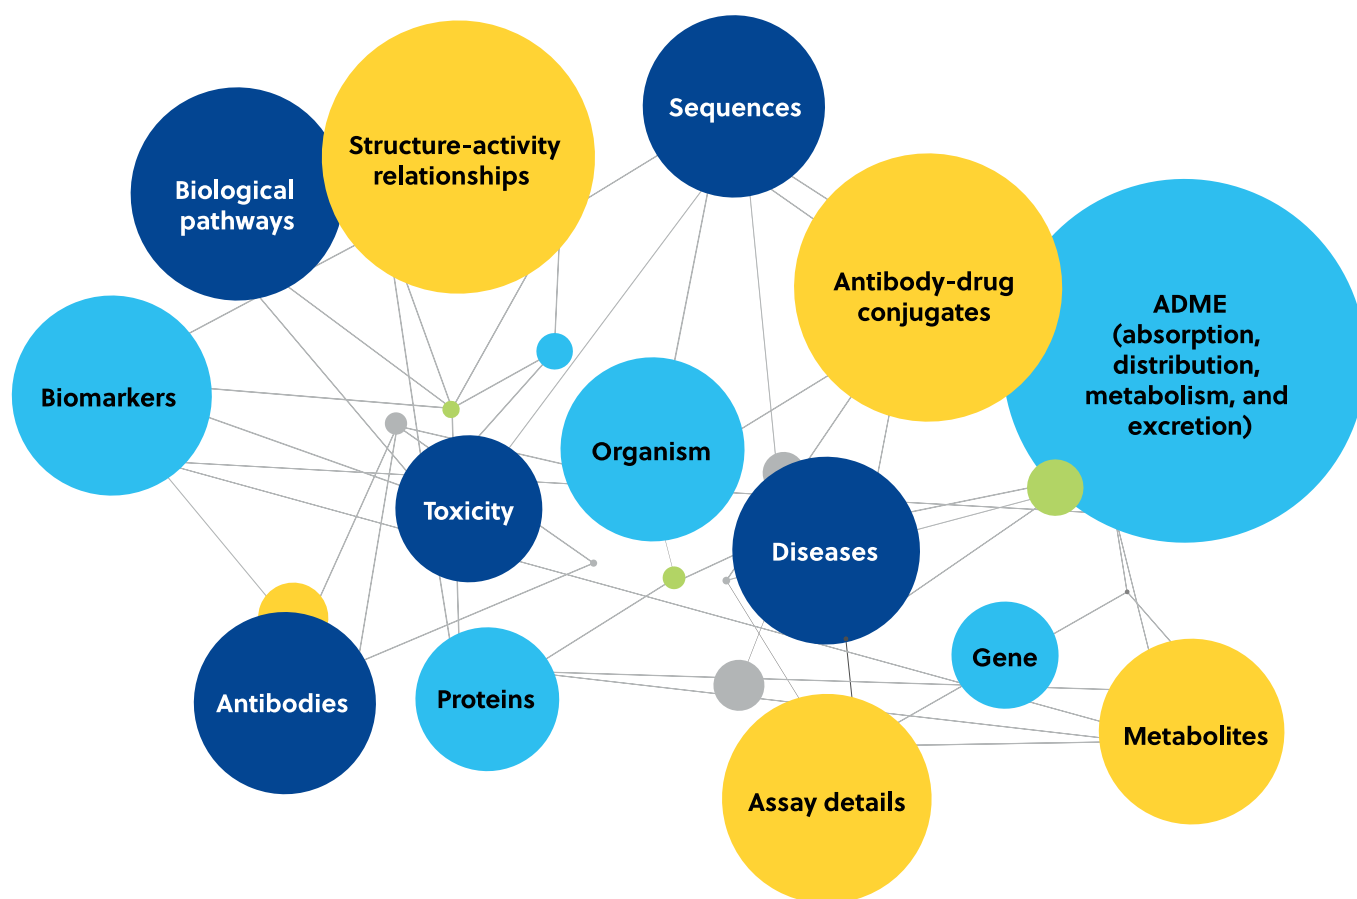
Sequences

Structure-activity relationships

Biological pathways

Antibody-drug conjugates

ADME (absorption, distribution, metabolism, and excretion)

Biomarkers

Organism

Toxicity

Diseases

Gene

Antibodies

Proteins

Metabolites

Assay details